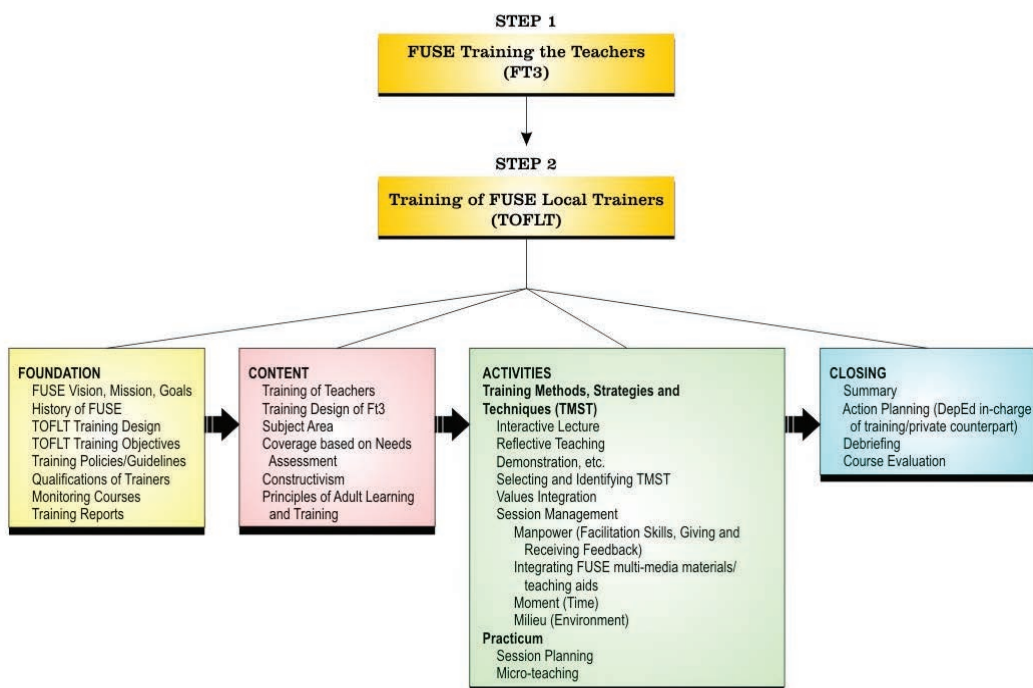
STEP 1

FUSE Training the Teachers (FT3)

STEP 2

Training of FUSE Local Trainers (TOFLT)

FOUNDATION
FUSE Vision, Mission, Goals
History of FUSE
TOFLT Training Design
TOFLT Training Objectives
Training Policies/Guidelines
Qualifications of Trainers
Monitoring Courses
Training Reports

CONTENT
Training of Teachers
Training Design of Ft3
Subject Area
Coverage based on Needs Assessment
Constructivism
Principles of Adult Learning and Training

ACTIVITIES
Training Methods, Strategies and Techniques (TMST)
Interactive Lecture
Reflective Teaching
Demonstration, etc.
Selecting and Identifying TMST
Values Integration
Session Management
Manpower (Facilitation Skills, Giving and Receiving Feedback)
Integrating FUSE multi-media materials/ teaching aids
Moment (Time)
Milieu (Environment)
Practicum
Session Planning
Micro-teaching

CLOSING
Summary
Action Planning (DepEd in-charge of training/private counterpart)
Debriefing
Course Evaluation